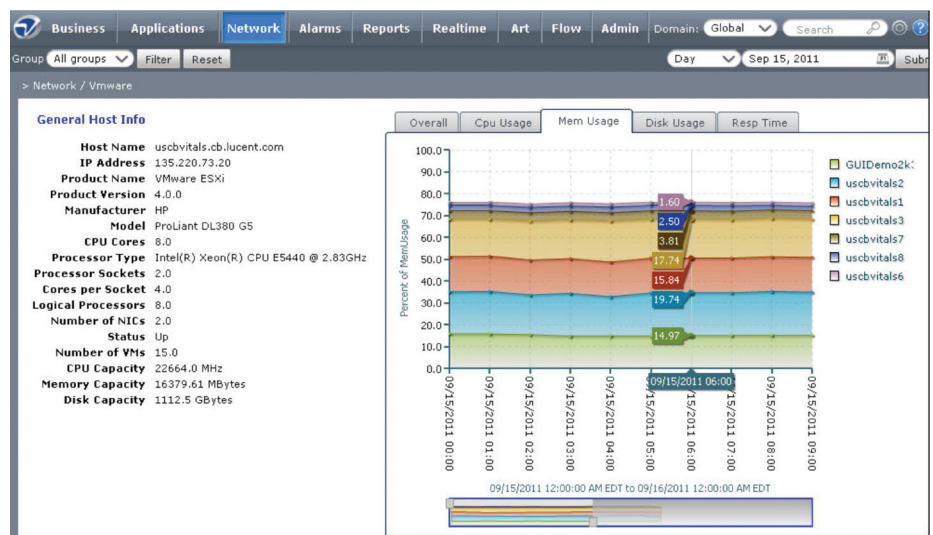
Business Applications Network Alarms Reports Realtime Art Flow Admin Domain: Global Search

Group All groups Filter Reset Day Sep 15, 2011 Subr

> Network / Vmware

General Host Info

| | |
|---|---|
| Host Name | uscbvitals.cb.lucent.com |
| IP Address | 135.220.73.20 |
| Product Name | VMware ESXi |
| Product Version | 4.0.0 |
| Manufacturer | HP |
| Model | ProLiant DL380 G5 |
| CPU Cores | 8.0 |
| Processor Type | Intel(R) Xeon(R) CPU E5440 @ 2.83GHz |
| Processor Sockets | 2.0 |
| Cores per Socket | 4.0 |
| Logical Processors | 8.0 |
| Number of NICs | 2.0 |
| Status | Up |
| Number of VMs | 15.0 |
| CPU Capacity | 22664.0 MHz |
| Memory Capacity | 16379.61 MBytes |
| Disk Capacity | 1112.5 GBytes |

Overall Cpu Usage Mem Usage Disk Usage Resp Time

100.0
90.0
80.0
70.0
60.0
50.0
40.0
30.0
20.0
10.0
0.0

Percent of MemUsage

1.60
2.50
3.81
17.74
15.84
19.74
14.97

09/15/2011 00:00
09/15/2011 01:00
09/15/2011 02:00
09/15/2011 03:00
09/15/2011 04:00
09/15/2011 05:00
09/15/2011 06:00
09/15/2011 06:00
09/15/2011 07:00
09/15/2011 08:00
09/15/2011 09:00

GUIDemo2k:
uscbvitals2
uscbvitals1
uscbvitals3
uscbvitals7
uscbvitals8
uscbvitals6

09/15/2011 12:00:00 AM EDT to 09/16/2011 12:00:00 AM EDT